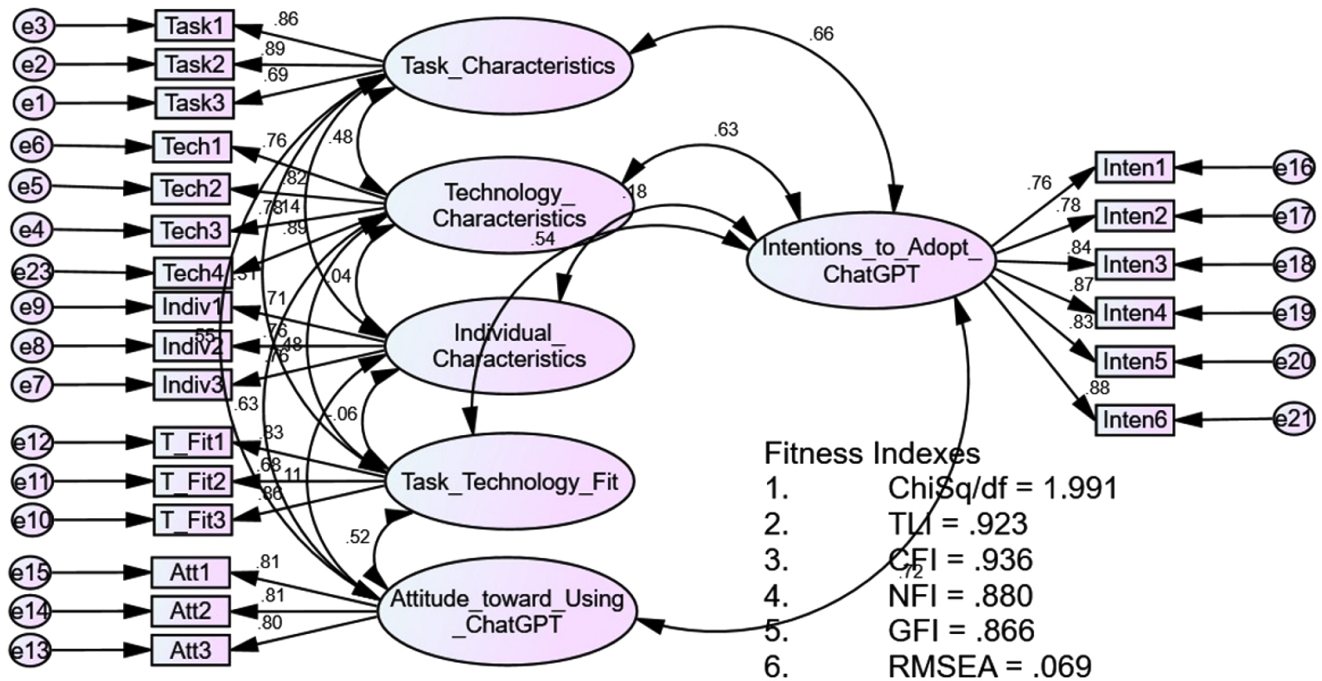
e3 Task1 .86
e2 Task2 .89
e1 Task3 .69
e6 Tech1 .76
e5 Tech2 .82
e4 Tech3 .78 .14
e23 Tech4 .89 .31
e9 Indiv1 .71
e8 Indiv2 .55 .76 .48
e7 Indiv3 .76
e12 T_Fit1 .63 .83
e11 T_Fit2 .68 .11
e10 T_Fit3 .86
e15 Att1 .81
e14 Att2 .81
e13 Att3 .80

Task_Characteristics
.66
.48
.63
Technology_ Characteristics
.18
.54
.04
Individual_ Characteristics
-.06
Task_Technology_Fit
.52
Attitude_toward_Using _ChatGPT
.72

Intentions_to_Adopt_ ChatGPT
.76 Inten1 e16
.78 Inten2 e17
.84 Inten3 e18
.87 Inten4 e19
.83 Inten5 e20
.88 Inten6 e21

Fitness Indexes
1. ChiSq/df = 1.991
2. TLI = .923
3. CFI = .936
4. NFI = .880
5. GFI = .866
6. RMSEA = .069